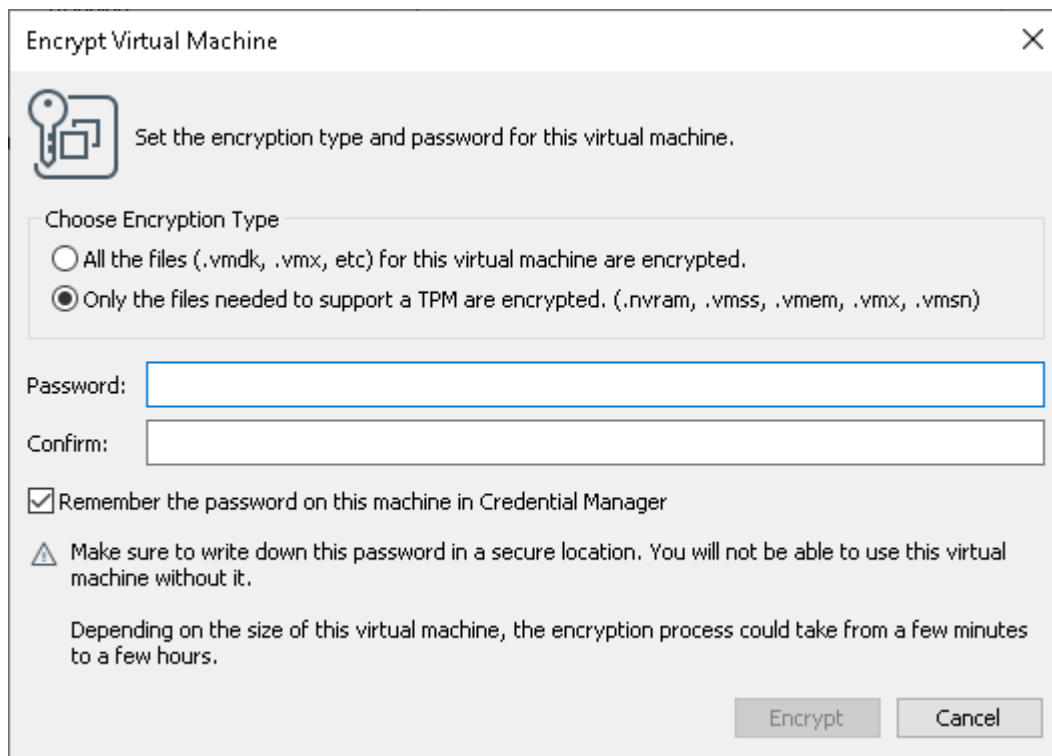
Encrypt Virtual Machine

Set the encryption type and password for this virtual machine.

Choose Encryption Type

All the files (.vmdk, .vmx, etc) for this virtual machine are encrypted.

Only the files needed to support a TPM are encrypted. (.nvram, .vmss, .vmem, .vmx, .vmsn)

Password:

Confirm:

Remember the password on this machine in Credential Manager

Make sure to write down this password in a secure location. You will not be able to use this virtual machine without it.

Depending on the size of this virtual machine, the encryption process could take from a few minutes to a few hours.

Encrypt

Cancel